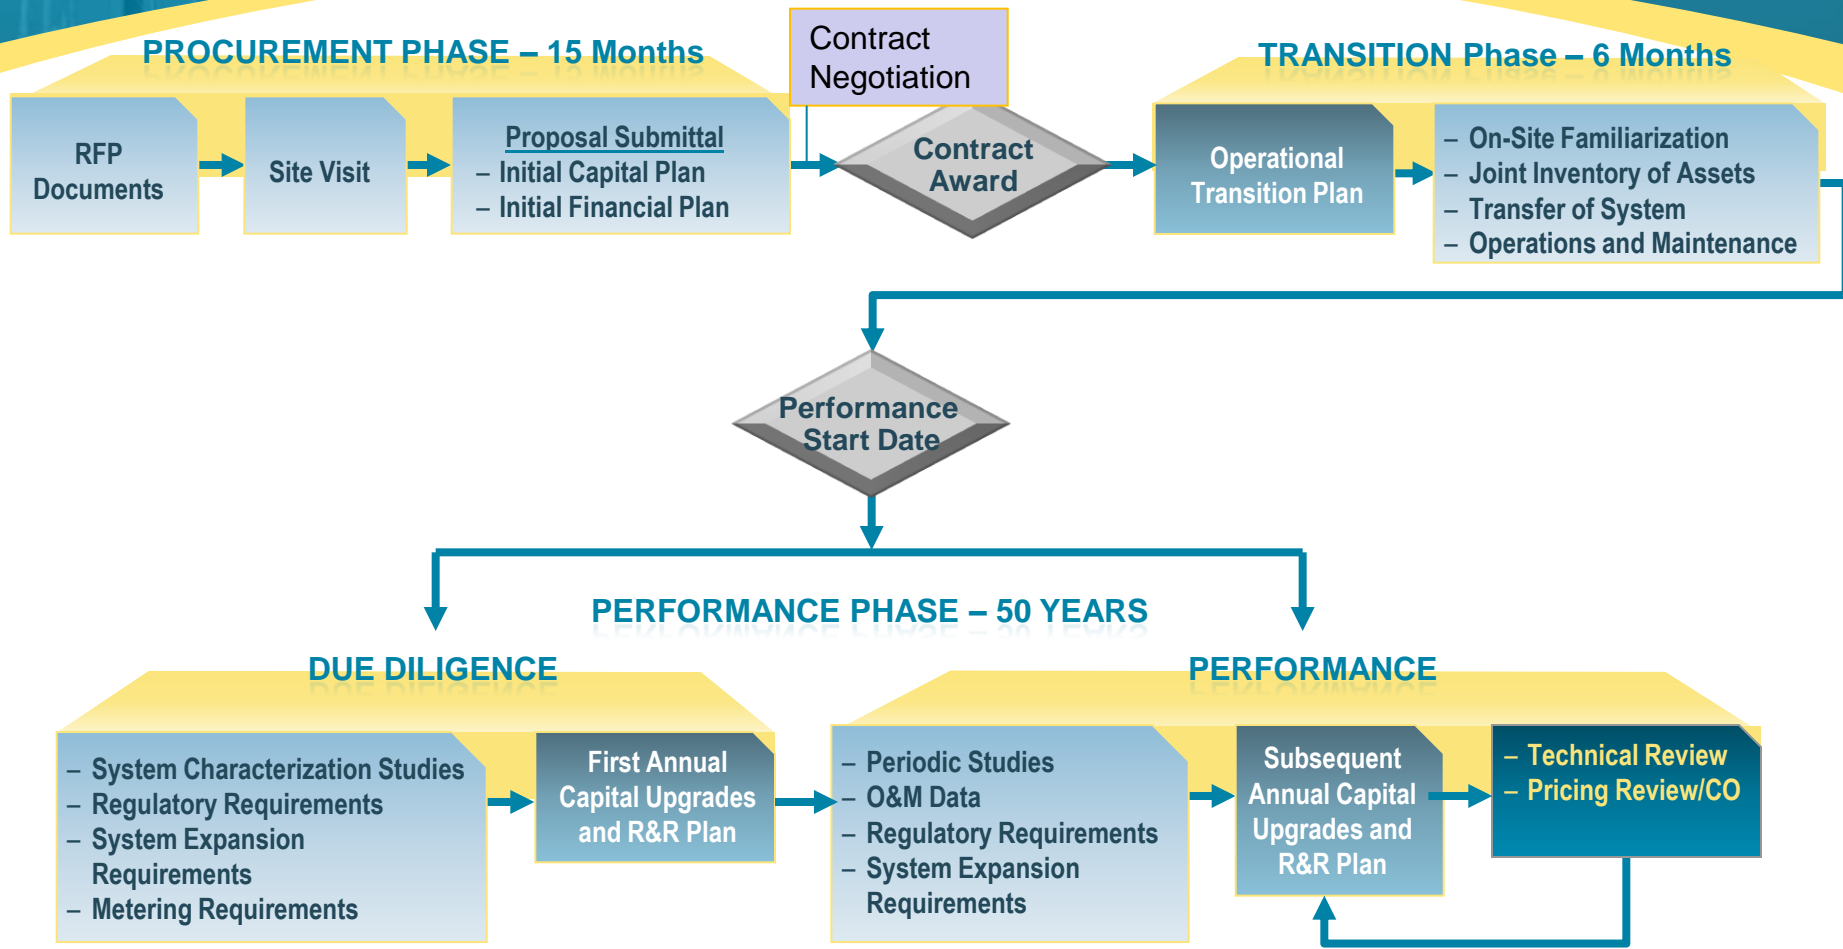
PROCUREMENT PHASE – 15 Months

Contract Negotiation

TRANSITION Phase – 6 Months

RFP Documents

Site Visit

Proposal Submittal
– Initial Capital Plan
– Initial Financial Plan

Contract Award

Operational Transition Plan

– On-Site Familiarization
– Joint Inventory of Assets
– Transfer of System
– Operations and Maintenance

Performance Start Date

PERFORMANCE PHASE – 50 YEARS

DUE DILIGENCE

PERFORMANCE

– System Characterization Studies
– Regulatory Requirements
– System Expansion Requirements
– Metering Requirements

First Annual Capital Upgrades and R&R Plan

– Periodic Studies
– O&M Data
– Regulatory Requirements
– System Expansion Requirements

Subsequent Annual Capital Upgrades and R&R Plan

– Technical Review
– Pricing Review/CO